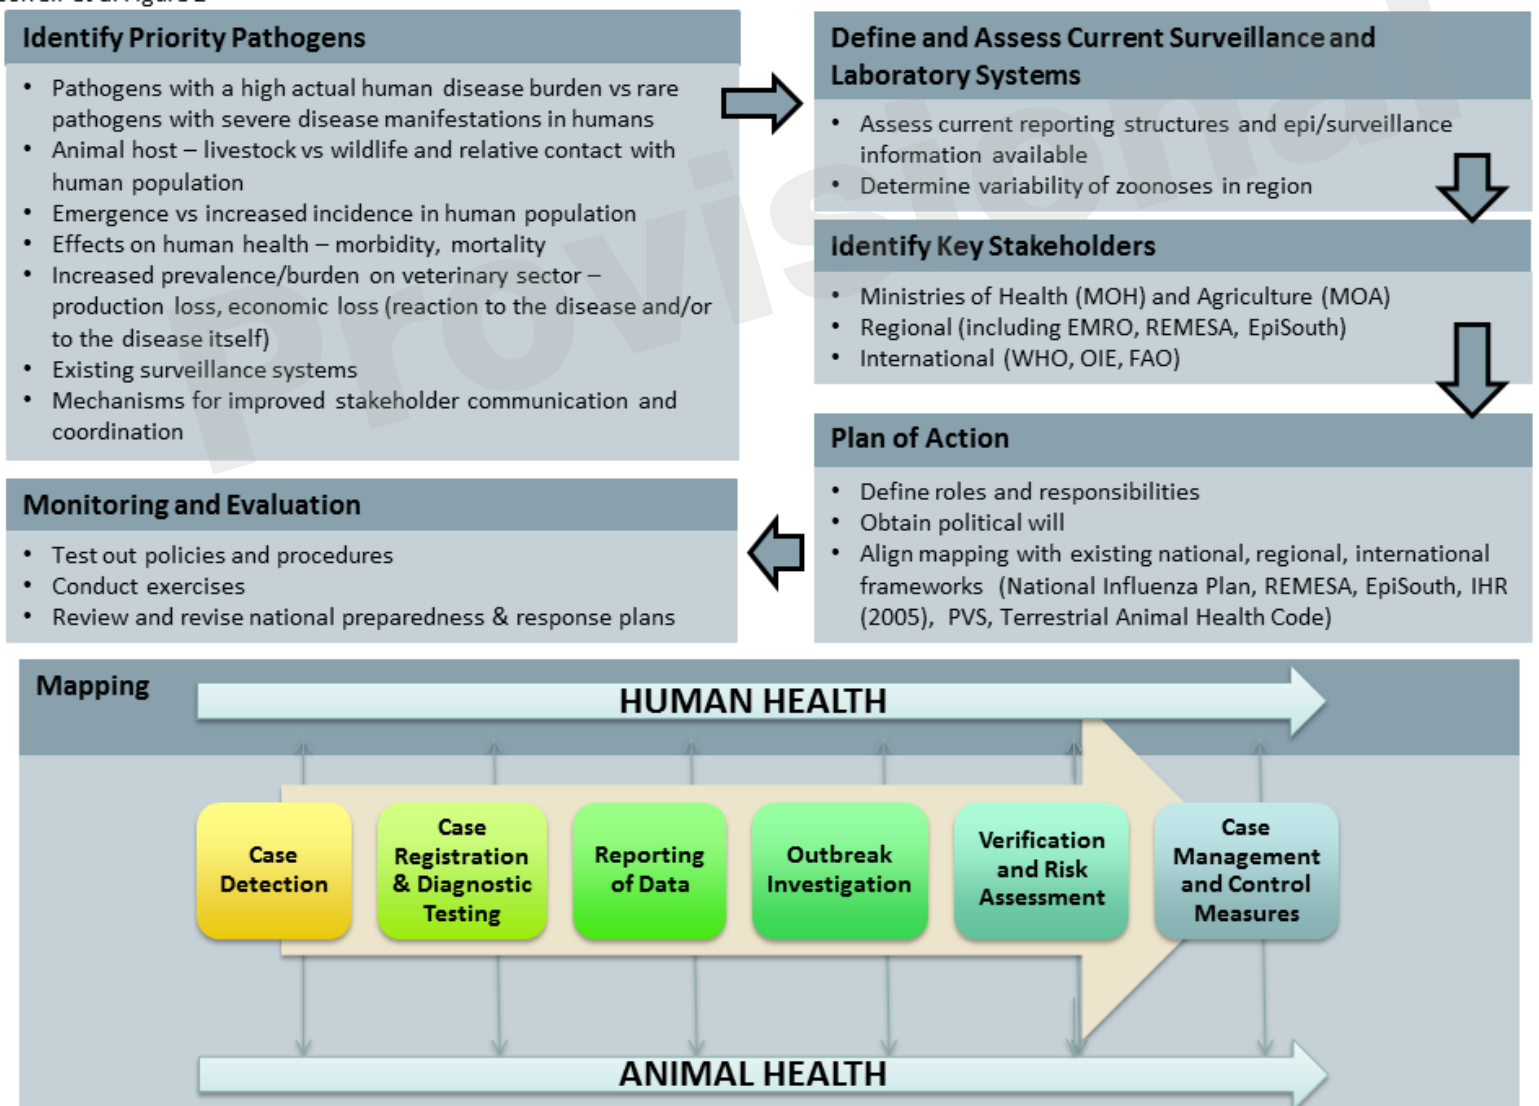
Identify Priority Pathogens

- Pathogens with a high actual human disease burden vs rare pathogens with severe disease manifestations in humans
- Animal host – livestock vs wildlife and relative contact with human population
- Emergence vs increased incidence in human population
- Effects on human health – morbidity, mortality
- Increased prevalence/burden on veterinary sector – production loss, economic loss (reaction to the disease and/or to the disease itself)
- Existing surveillance systems
- Mechanisms for improved stakeholder communication and coordination

Define and Assess Current Surveillance and Laboratory Systems

- Assess current reporting structures and epi/surveillance information available
- Determine variability of zoonoses in region

Identify Key Stakeholders

- Ministries of Health (MOH) and Agriculture (MOA)
- Regional (including EMRO, REMESA, EpiSouth)
- International (WHO, OIE, FAO)

Plan of Action

- Define roles and responsibilities
- Obtain political will
- Align mapping with existing national, regional, international frameworks (National Influenza Plan, REMESA, EpiSouth, IHR (2005), PVS, Terrestrial Animal Health Code)

Monitoring and Evaluation

- Test out policies and procedures
- Conduct exercises
- Review and revise national preparedness & response plans

Provisional

Mapping

HUMAN HEALTH

Case Detection

Case Registration & Diagnostic Testing

Reporting of Data

Outbreak Investigation

Verification and Risk Assessment

Case Management and Control Measures

ANIMAL HEALTH